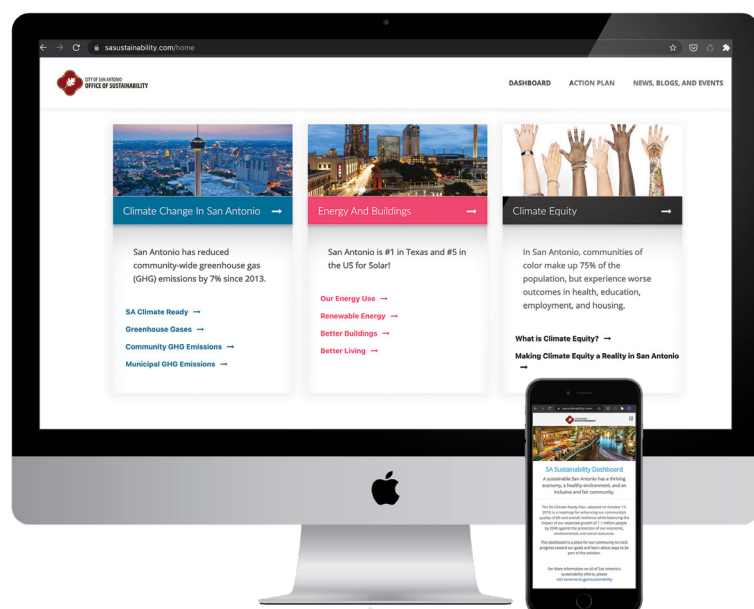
sasustainability.com/home

CITY OF SAN ANTONIO
OFFICE OF SUSTAINABILITY

DASHBOARD ACTION PLAN NEWS, BLOGS, AND EVENTS

Climate Change In San Antonio →

San Antonio has reduced community-wide greenhouse gas (GHG) emissions by 7% since 2013.

SA Climate Ready →
Greenhouse Gases →
Community GHG Emissions →
Municipal GHG Emissions →

Energy And Buildings →

San Antonio is #1 in Texas and #5 in the US for Solar!

Our Energy Use →
Renewable Energy →
Better Buildings →
Better Living →

Climate Equity →

In San Antonio, communities of color make up 75% of the population, but experience worse outcomes in health, education, employment, and housing.

What is Climate Equity? →
Making Climate Equity a Reality in San Antonio →

SA Sustainability Dashboard

A sustainable San Antonio has a thriving economy, a healthy environment, and an inclusive and fair community.

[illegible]

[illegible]

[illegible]